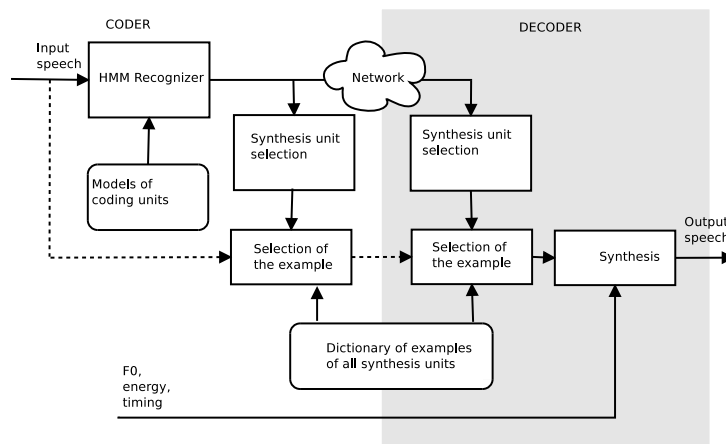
CODER

DECODER

Input speech

HMM Recognizer

Network

Synthesis unit selection

Synthesis unit selection

Models of coding units

Selection of the example

Selection of the example

Synthesis

Output speech

Dictionary of examples of all synthesis units

F0, energy, timing